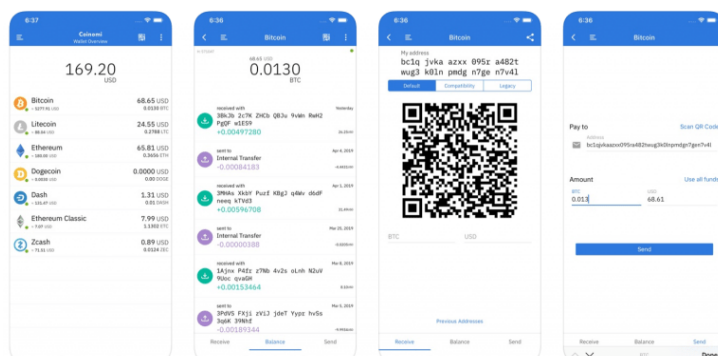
6:37

Coinomi
Wallet Overview

169.20
USD

Bitcoin
68.65 USD
0.0130 BTC

Litecoin
24.55 USD
0.2788 LTC

Ethereum
65.81 USD
0.3656 ETH

Dogecoin
0.0000 USD
0.000 DOGE

Dash
1.31 USD
0.01 DASH

Ethereum Classic
7.99 USD
1.1302 ETC

Zcash
0.89 USD
0.0124 ZEC

6:36

Bitcoin

68.65 USD
0.0130
BTC

received with
3BbJb 2c7K ZHCb QBJu 9vWn RwH2 PgQF w1ES9
+0.00497280
Yesterday

sent to
Internal Transfer
-0.00084183
Apr 6, 2019

received with
3M9mku XkbY PuzE KBgJ q4Wv d6dF neeq kTVd3
+0.00596708
Apr 1, 2019

sent to
Internal Transfer
-0.00000388
Mar 25, 2019

received with
1Ajnx P4Ez z7Nb 4v2s oLnh N2uV 9Uoc qvaGH
+0.00153464
Mar 8, 2019

sent to
3PdVS FXji zViJ jdeT Yypz hvSo 3q6K 39NhE
-0.00189344

Receive
Balance
Send

6:36

Bitcoin

My address
bc1q jvka azxx 095z a482t wug3 k0ln pmdg n7ge n7v4l

Default
Compatibility
Legacy

BTC
USD

Previous Addresses

Receive
Balance
Send

6:37

Bitcoin

Pay to
Scan QR Code
Address
bc1qjvkaazxx095za482twug3k0lnpmdgn7gen7v4l

Amount
Use all funds
BTC
0.013
USD
68.61

Send

Receive
Balance
Send